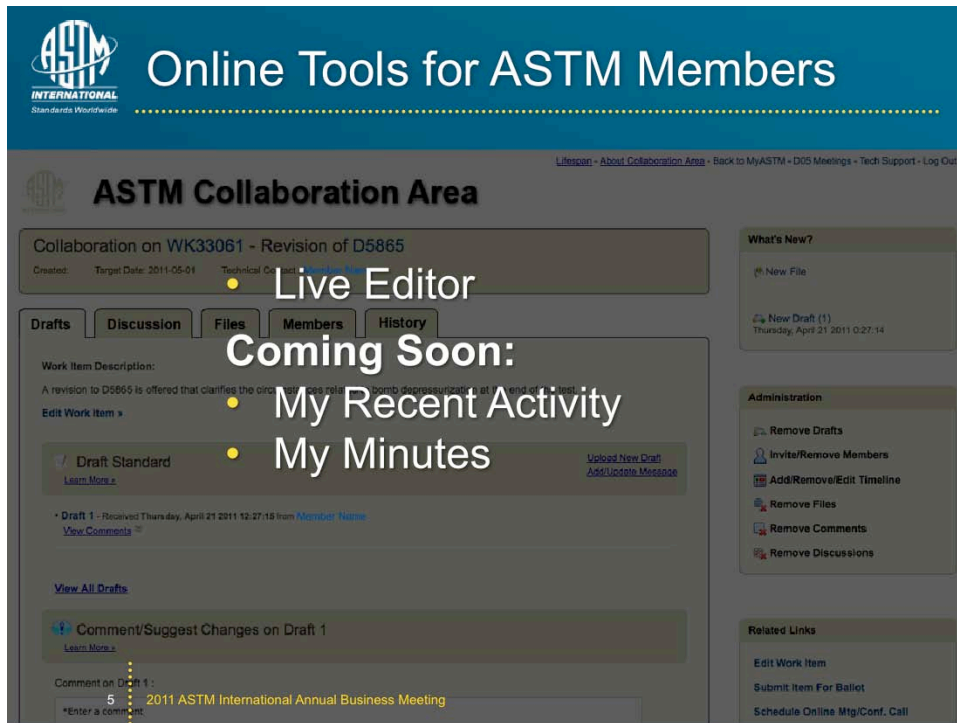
ASTM INTERNATIONAL Standards Worldwide

Online Tools for ASTM Members

Lifespan - About Collaboration Area - Back to MyASTM - D05 Meetings - Tech Support - Log Out

ASTM Collaboration Area

Collaboration on WK33061 - Revision of D5865

Created: Target Date: 2011-05-01 Technical Contact: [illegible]

- Live Editor

Coming Soon:

- My Recent Activity
- My Minutes

Drafts | Discussion | Files | Members | History

Work Item Description:

A revision to D5865 is offered that clarifies the circ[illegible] bomb depressurization at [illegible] end of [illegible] test.

Edit Work Item »

Draft Standard
Learn More »

Upload New Draft
Add/Update Message

• Draft 1 - Received Thursday, April 21 2011 12:27:15 from Member Name
View Comments

View All Drafts

Comment/Suggest Changes on Draft 1
Learn More »

Comment on Draft 1 :
*Enter a comment

What's New?

New File

New Draft (1)
Thursday, April 21 2011 0:27:14

Administration

Remove Drafts
Invite/Remove Members
Add/Remove/Edit Timeline
Remove Files
Remove Comments
Remove Discussions

Related Links

Edit Work Item
Submit Item For Ballot
Schedule Online Mtg/Conf. Call

5 2011 ASTM International Annual Business Meeting